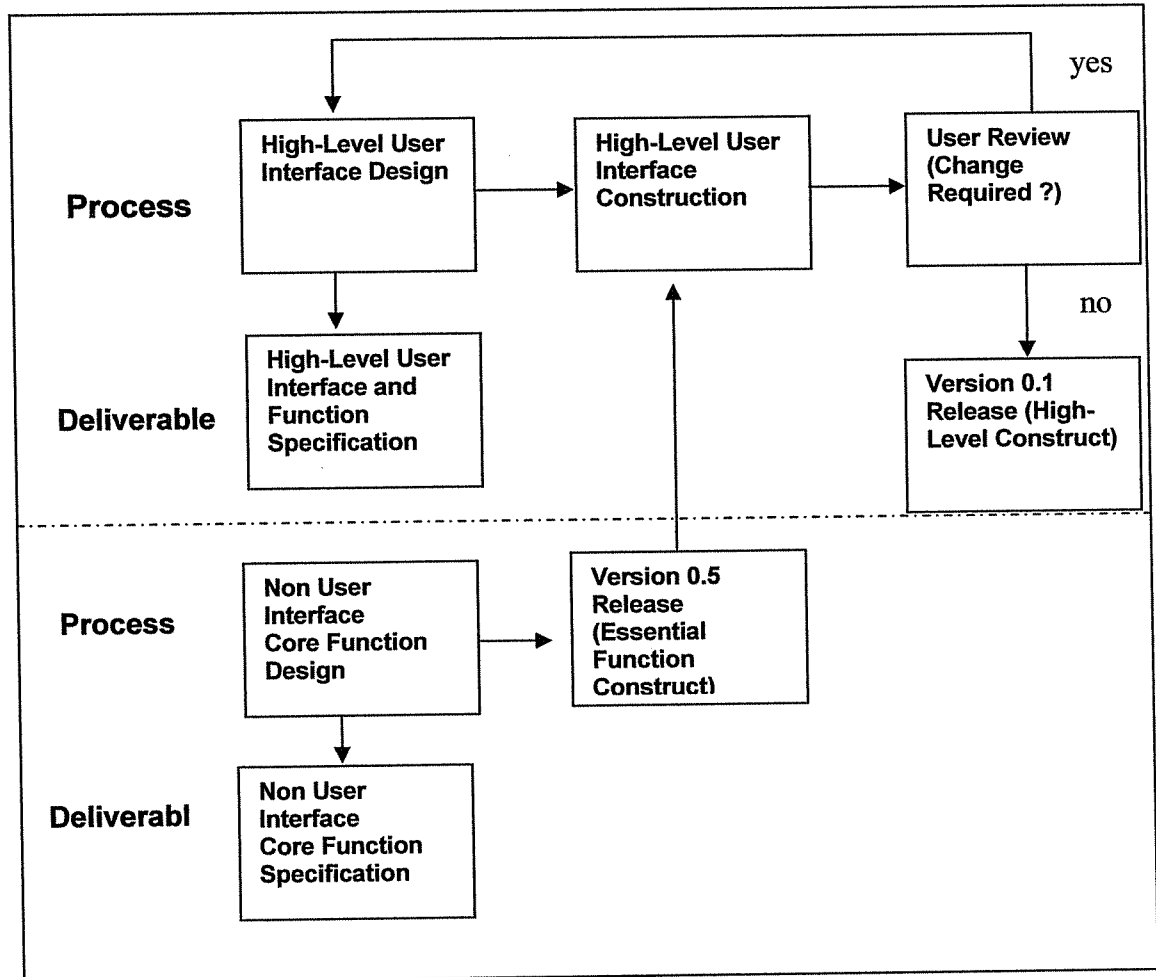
yes

Process

High-Level User Interface Design

High-Level User Interface Construction

User Review (Change Required ?)

no

Deliverable

High-Level User Interface and Function Specification

Version 0.1 Release (High-Level Construct)

Process

Non User Interface Core Function Design

Version 0.5 Release (Essential Function Construct)

Deliverabl

Non User Interface Core Function Specification